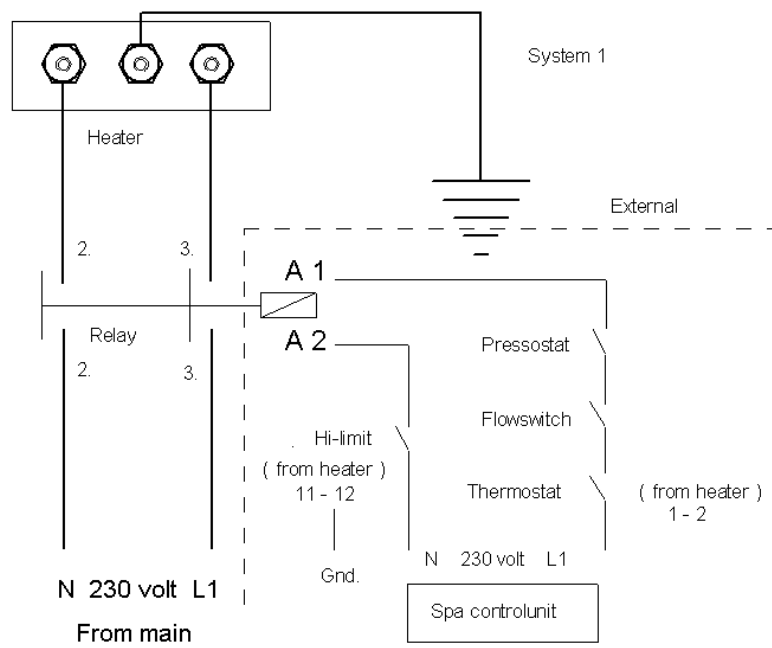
System 1

Heater

External

2.

3.

A 1

Relay

A 2

2.

3.

Pressostat

Flowswitch

Hi-limit
( from heater )
11 - 12

Thermostat

( from heater )
1 - 2

Gnd.

N 230 volt L1

N 230 volt L1
From main

Spa controlunit